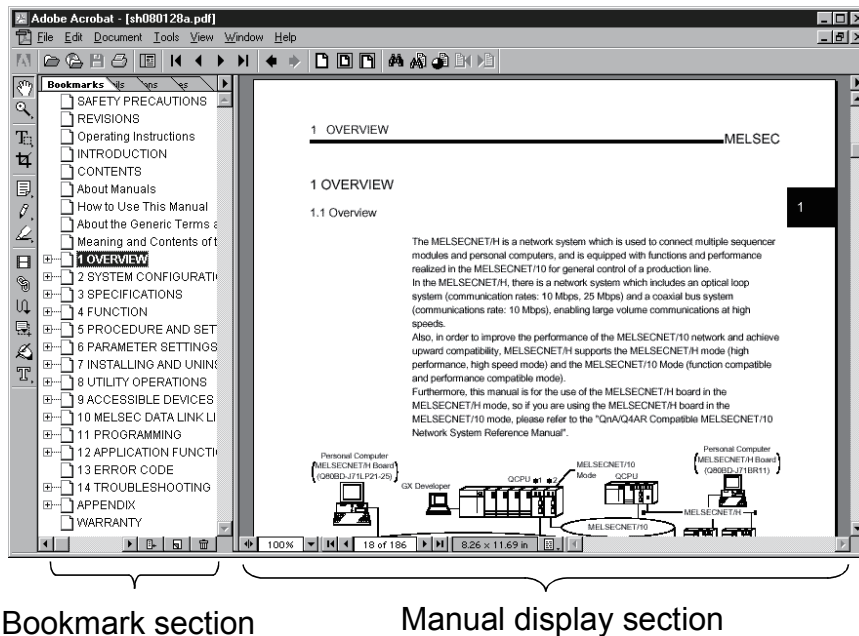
Adobe Acrobat - [sh080128a.pdf]

File Edit Document Tools View Window Help

Bookmarks

SAFETY PRECAUTIONS
REVISIONS
Operating Instructions
INTRODUCTION
CONTENTS
About Manuals
How to Use This Manual
About the Generic Terms a
Meaning and Contents of t
1 OVERVIEW
2 SYSTEM CONFIGURATI
3 SPECIFICATIONS
4 FUNCTION
5 PROCEDURE AND SET
6 PARAMETER SETTINGS
7 INSTALLING AND UNINS
8 UTILITY OPERATIONS
9 ACCESSIBLE DEVICES
10 MELSEC DATA LINK LI
11 PROGRAMMING
12 APPLICATION FUNCTI
13 ERROR CODE
14 TROUBLESHOOTING
APPENDIX
WARRANTY

1 OVERVIEW

MELSEC

1 OVERVIEW

1.1 Overview

1

The MELSECNET/H is a network system which is used to connect multiple sequencer modules and personal computers, and is equipped with functions and performance realized in the MELSECNET/10 for general control of a production line.
In the MELSECNET/H, there is a network system which includes an optical loop system (communication rates: 10 Mbps, 25 Mbps) and a coaxial bus system (communications rate: 10 Mbps), enabling large volume communications at high speeds.
Also, in order to improve the performance of the MELSECNET/10 network and achieve upward compatibility, MELSECNET/H supports the MELSECNET/H mode (high performance, high speed mode) and the MELSECNET/10 Mode (function compatible and performance compatible mode).
Furthermore, this manual is for the use of the MELSECNET/H board in the MELSECNET/H mode, so if you are using the MELSECNET/H board in the MELSECNET/10 mode, please refer to the "QnA/Q4AR Compatible MELSECNET/10 Network System Reference Manual".

Personal Computer
MELSECNET/H Board
(Q80BD-J71LP21-25)

GX Developer

QCPU

MELSECNET/10 Mode

QCPU

Personal Computer
MELSECNET/H Board
(Q80BD-J71BR11)

MELSECNET/H

MELSECNET/10

100%

18 of 186

8.26 x 11.69 in

Bookmark section

Manual display section